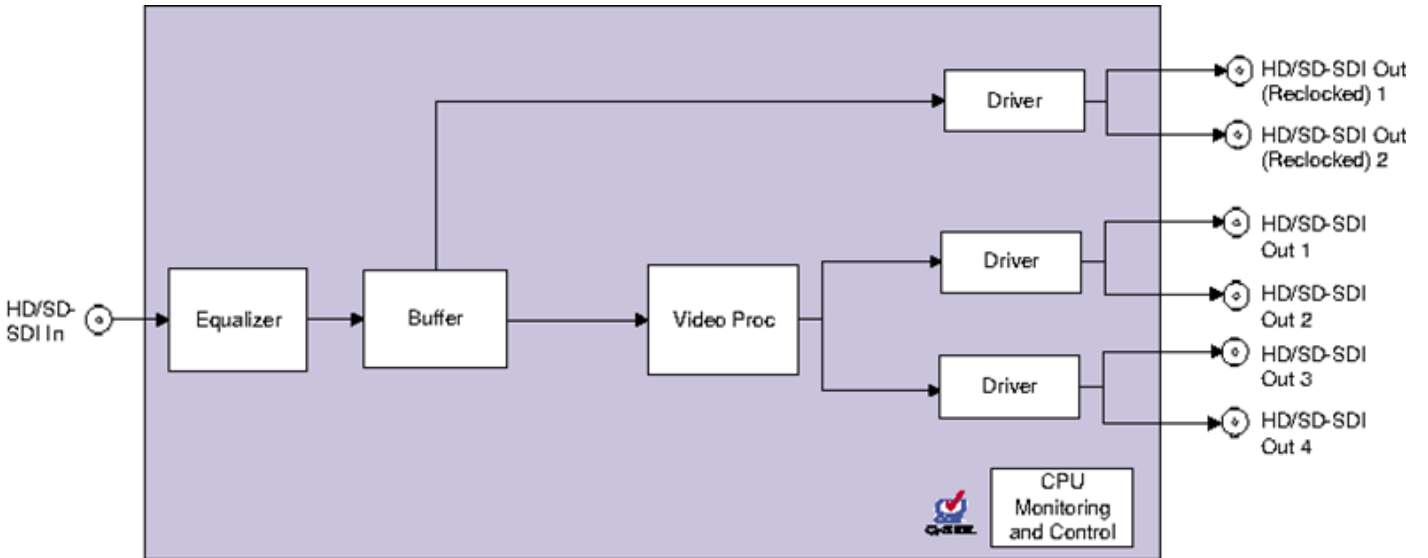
HD/SD-SDI In

Equalizer

Buffer

Video Proc

Driver

HD/SD-SDI Out (Reclocked) 1

HD/SD-SDI Out (Reclocked) 2

Driver

HD/SD-SDI Out 1

HD/SD-SDI Out 2

Driver

HD/SD-SDI Out 3

HD/SD-SDI Out 4

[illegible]

CPU Monitoring and Control